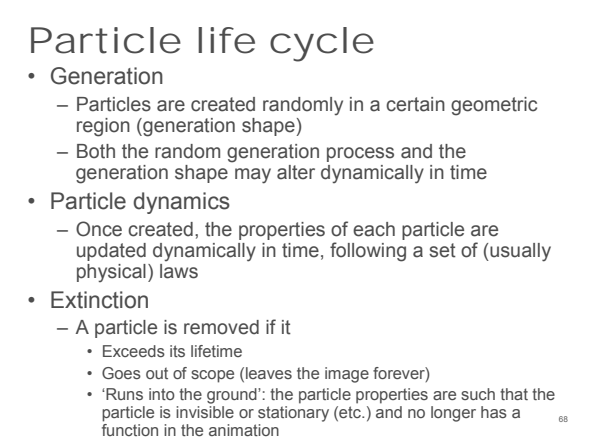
Particle life cycle

• Generation
– Particles are created randomly in a certain geometric region (generation shape)
– Both the random generation process and the generation shape may alter dynamically in time

• Particle dynamics
– Once created, the properties of each particle are updated dynamically in time, following a set of (usually physical) laws

• Extinction
– A particle is removed if it
• Exceeds its lifetime
• Goes out of scope (leaves the image forever)
• 'Runs into the ground': the particle properties are such that the particle is invisible or stationary (etc.) and no longer has a function in the animation

68